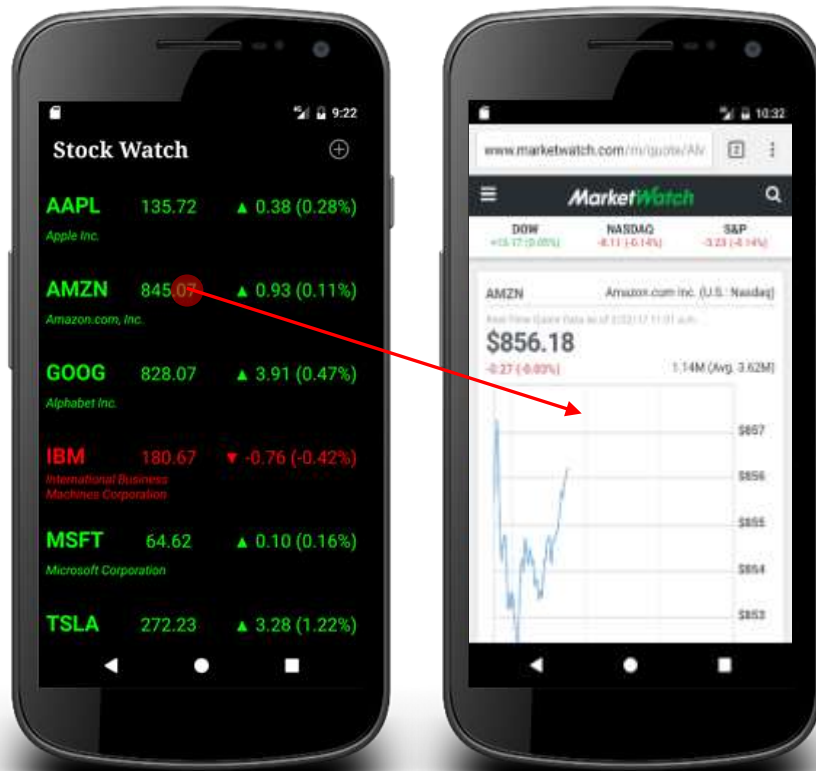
9:22

Stock Watch

AAPL 135.72 ▲ 0.38 (0.28%)
Apple Inc.

AMZN 845.07 ▲ 0.93 (0.11%)
Amazon.com, Inc.

GOOG 828.07 ▲ 3.91 (0.47%)
Alphabet Inc.

IBM 180.67 ▼ -0.76 (-0.42%)
International Business Machines Corporation

MSFT 64.62 ▲ 0.10 (0.16%)
Microsoft Corporation

TSLA 272.23 ▲ 3.28 (1.22%)

10:32

www.marketwatch.com/m/quote/AM

MarketWatch

DOW +15.17 (0.08%)
NASDAQ -8.11 (-0.14%)
S&P -3.23 (-0.14%)

AMZN
Amazon.com Inc. (U.S.: Nasdaq)
Real Time Quote Data as of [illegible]
$856.18
-0.27 (-0.03%)
1.14M (Avg. 3.62M)

$857
$856
$855
$854
$853